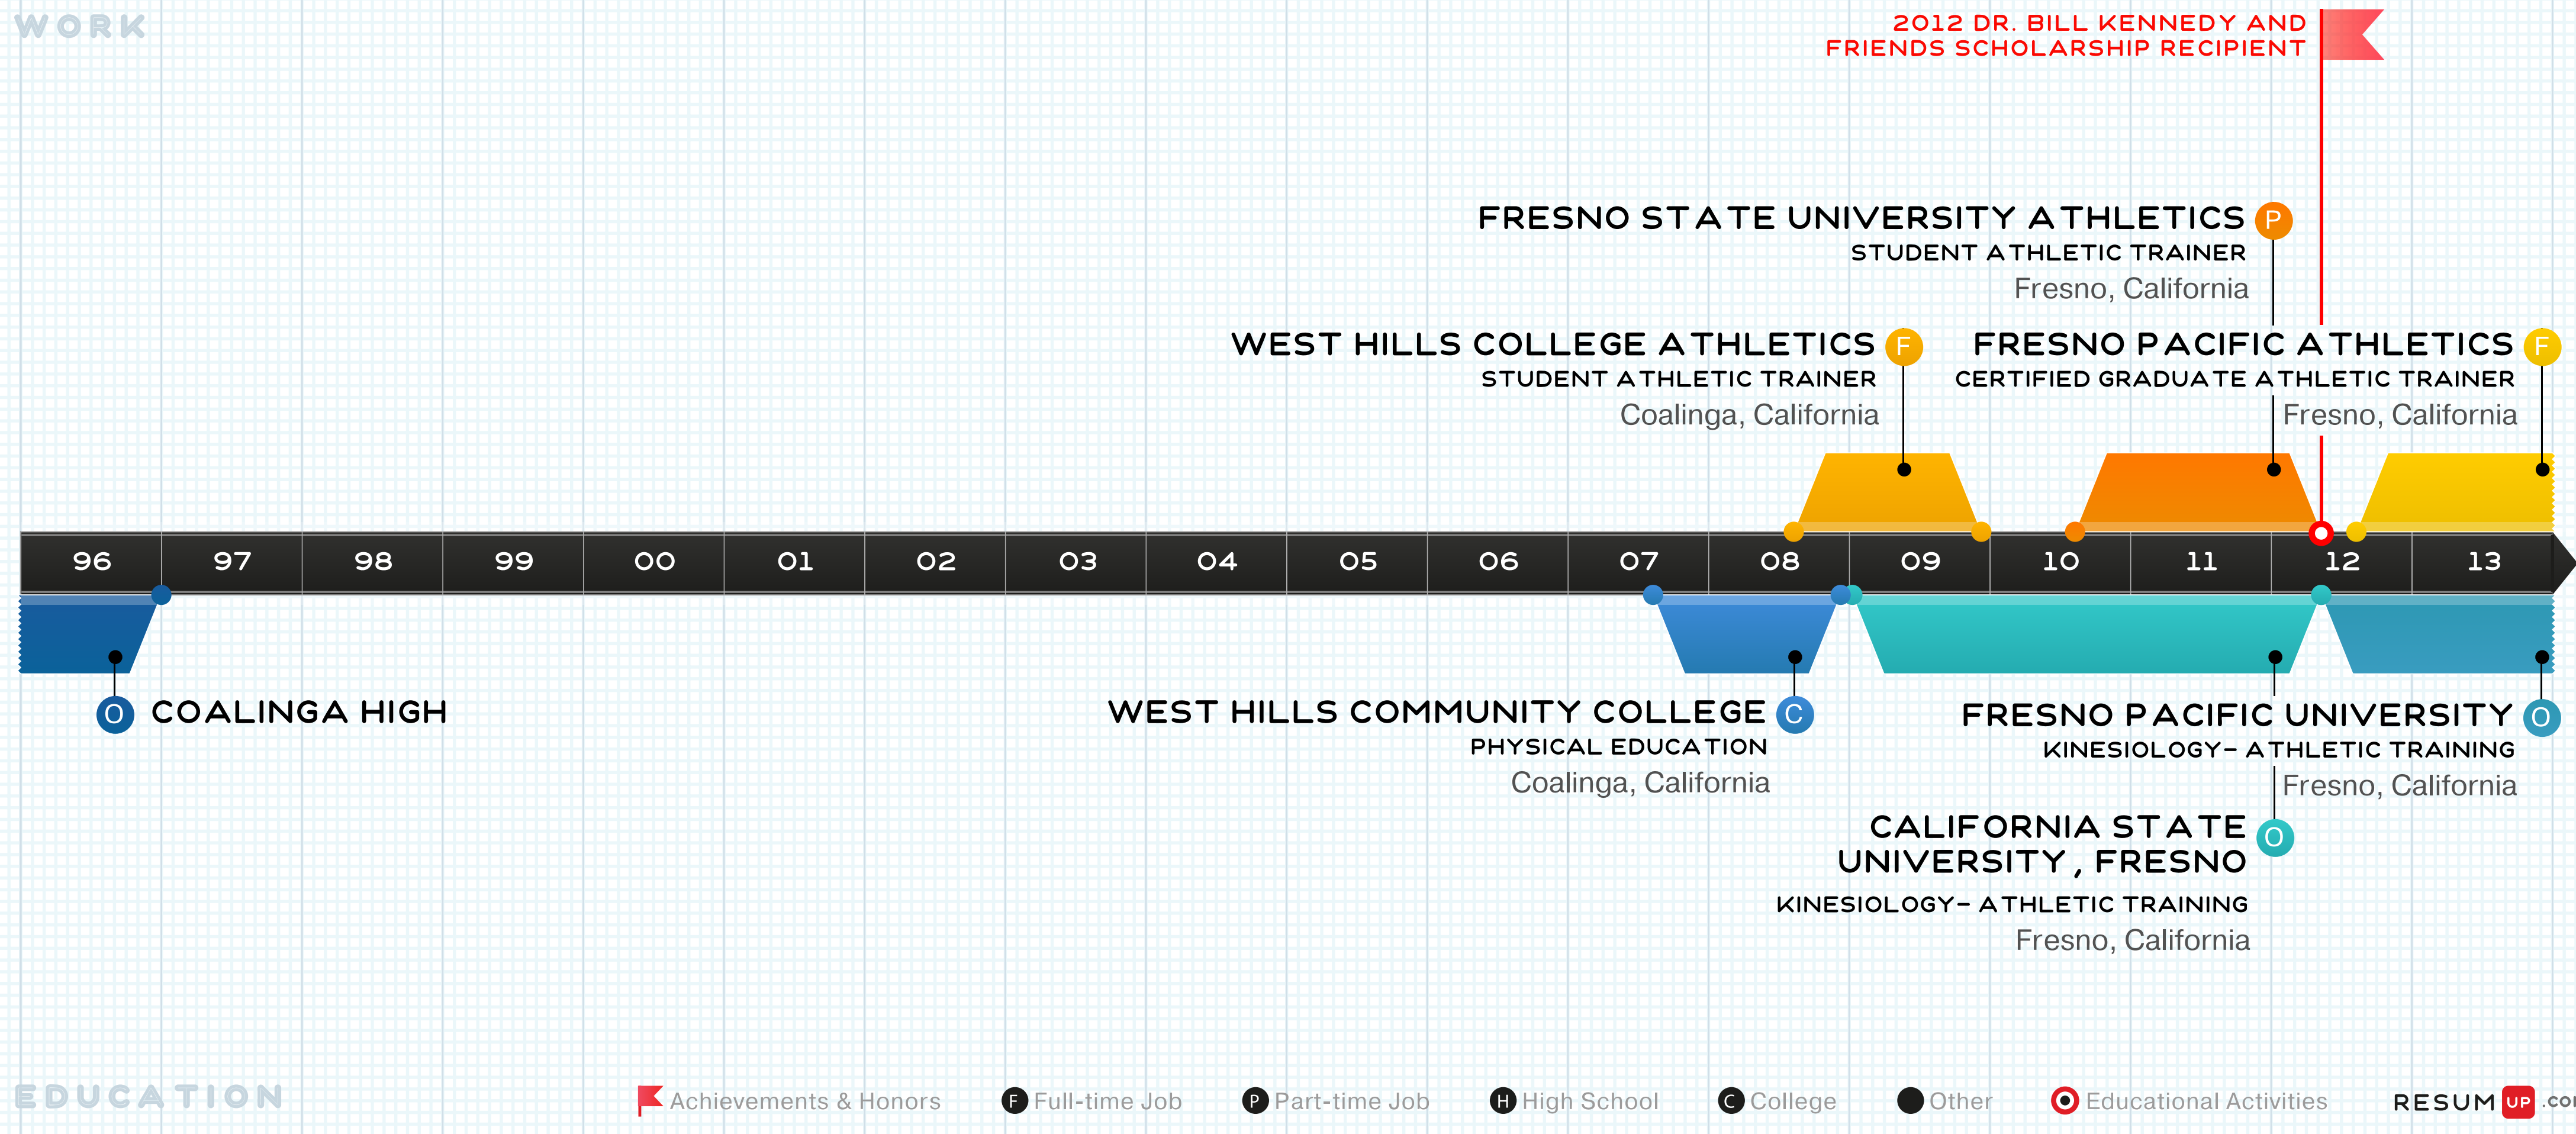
WORK

2012 DR. BILL KENNEDY AND FRIENDS SCHOLARSHIP RECIPIENT

FRESNO STATE UNIVERSITY ATHLETICS P
STUDENT ATHLETIC TRAINER
Fresno, California

WEST HILLS COLLEGE ATHLETICS F
STUDENT ATHLETIC TRAINER
Coalinga, California

FRESNO PACIFIC ATHLETICS F
CERTIFIED GRADUATE ATHLETIC TRAINER
Fresno, California

96 97 98 99 00 01 02 03 04 05 06 07 08 09 10 11 12 13

O COALINGA HIGH

WEST HILLS COMMUNITY COLLEGE C
PHYSICAL EDUCATION
Coalinga, California

FRESNO PACIFIC UNIVERSITY O
KINESIOLOGY- ATHLETIC TRAINING
Fresno, California

CALIFORNIA STATE UNIVERSITY, FRESNO O
KINESIOLOGY- ATHLETIC TRAINING
Fresno, California

EDUCATION

Achievements & Honors F Full-time Job P Part-time Job H High School C College Other Educational Activities RESUM UP .co